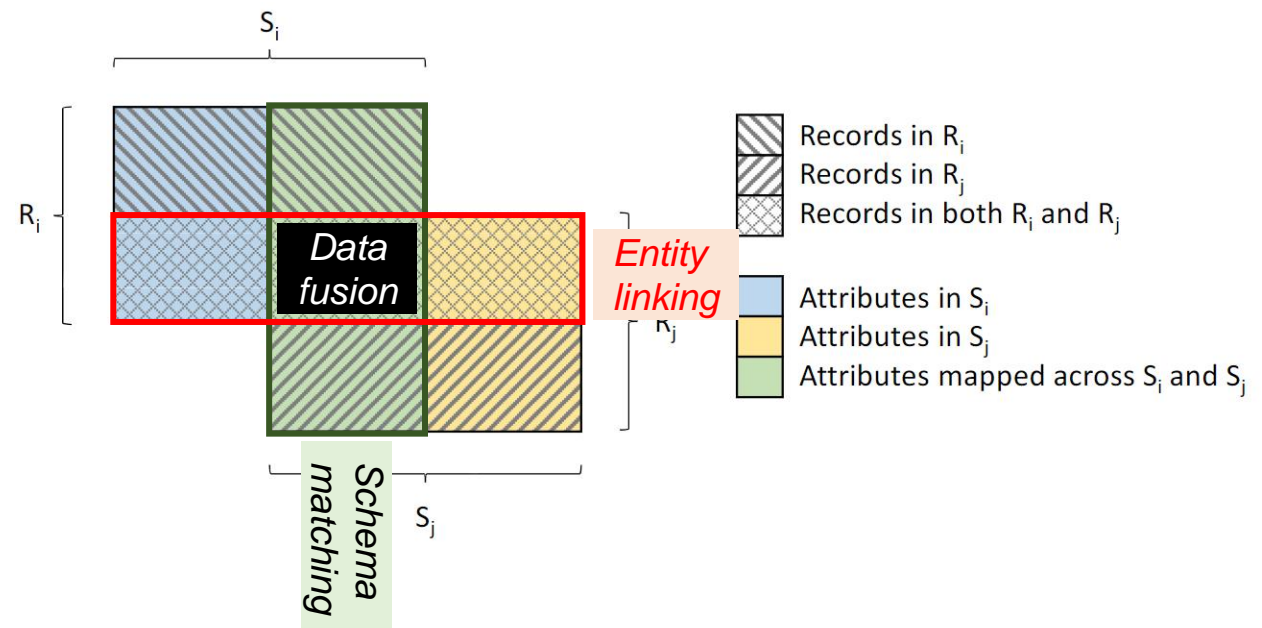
$S_i$

$R_i$

Data fusion

Entity linking

$R_j$

Schema matching

$S_j$

Records in $R_i$
Records in $R_j$
Records in both $R_i$ and $R_j$

Attributes in $S_i$
Attributes in $S_j$
Attributes mapped across $S_i$ and $S_j$